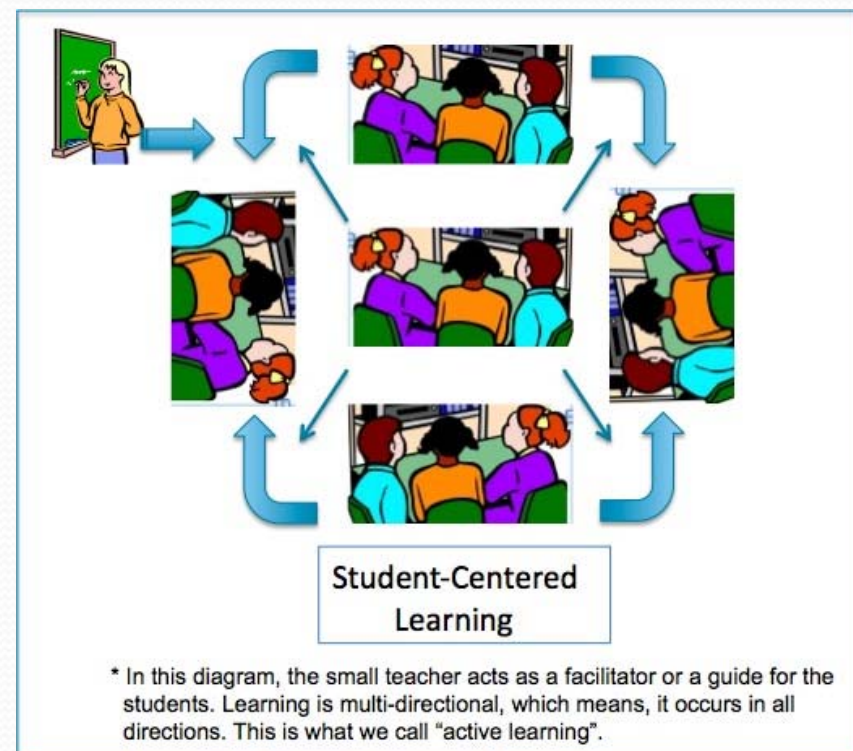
Student-Centered Learning

* In this diagram, the small teacher acts as a facilitator or a guide for the students. Learning is multi-directional, which means, it occurs in all directions. This is what we call “active learning”.